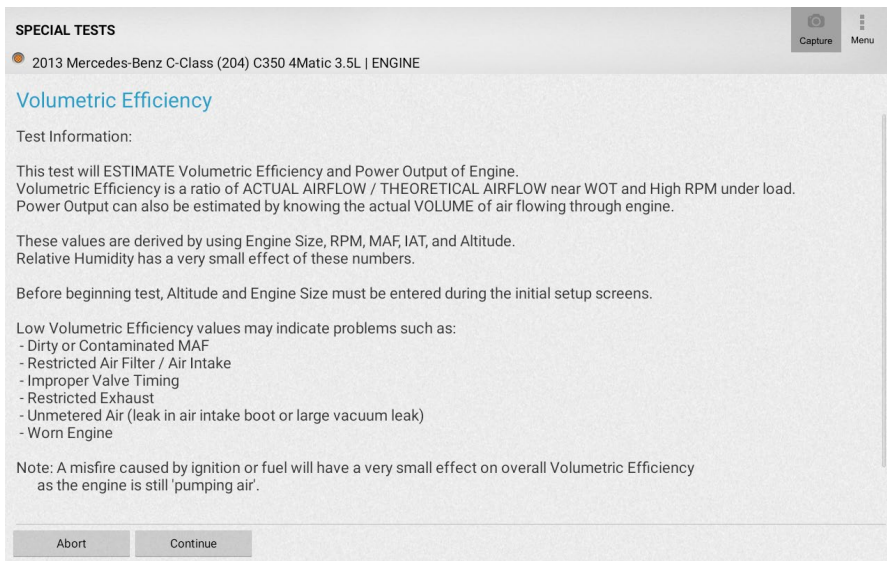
SPECIAL TESTS

Capture Menu

2013 Mercedes-Benz C-Class (204) C350 4Matic 3.5L | ENGINE

Volumetric Efficiency

Test Information:

This test will ESTIMATE Volumetric Efficiency and Power Output of Engine.
Volumetric Efficiency is a ratio of ACTUAL AIRFLOW / THEORETICAL AIRFLOW near WOT and High RPM under load.
Power Output can also be estimated by knowing the actual VOLUME of air flowing through engine.

These values are derived by using Engine Size, RPM, MAF, IAT, and Altitude.
Relative Humidity has a very small effect of these numbers.

Before beginning test, Altitude and Engine Size must be entered during the initial setup screens.

Low Volumetric Efficiency values may indicate problems such as:
- Dirty or Contaminated MAF
- Restricted Air Filter / Air Intake
- Improper Valve Timing
- Restricted Exhaust
- Unmetered Air (leak in air intake boot or large vacuum leak)
- Worn Engine

Note: A misfire caused by ignition or fuel will have a very small effect on overall Volumetric Efficiency as the engine is still 'pumping air'.

Abort Continue